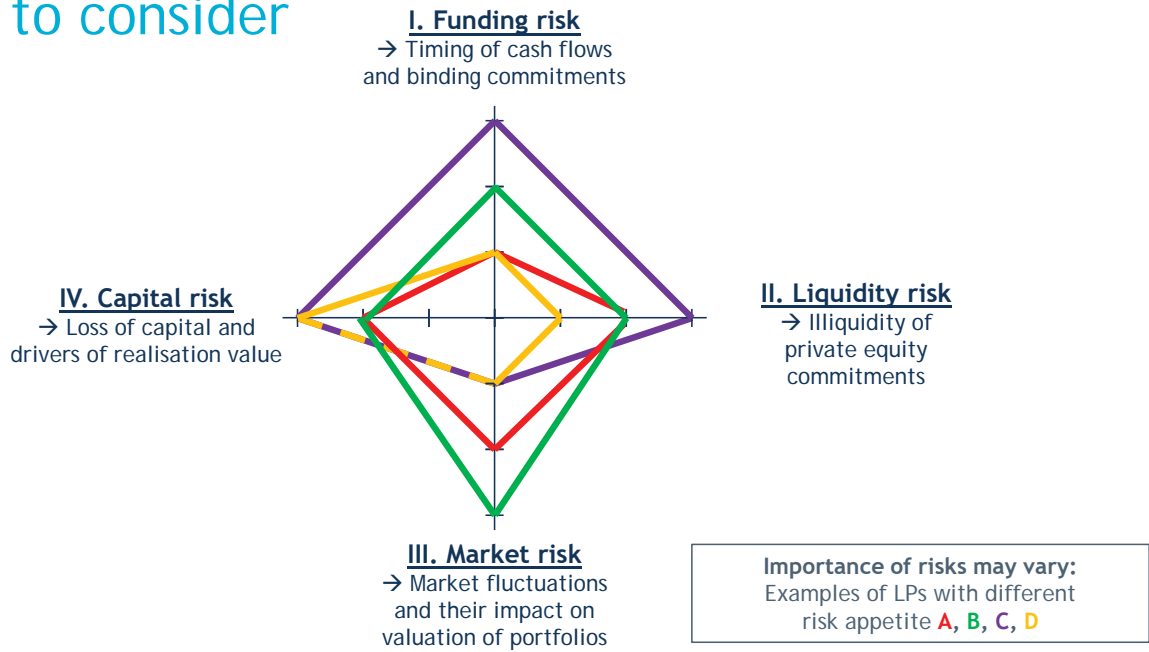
to consider

I. Funding risk
→ Timing of cash flows and binding commitments

IV. Capital risk
→ Loss of capital and drivers of realisation value

II. Liquidity risk
→ Illiquidity of private equity commitments

III. Market risk
→ Market fluctuations and their impact on valuation of portfolios

Importance of risks may vary:
Examples of LPs with different risk appetite A, B, C, D